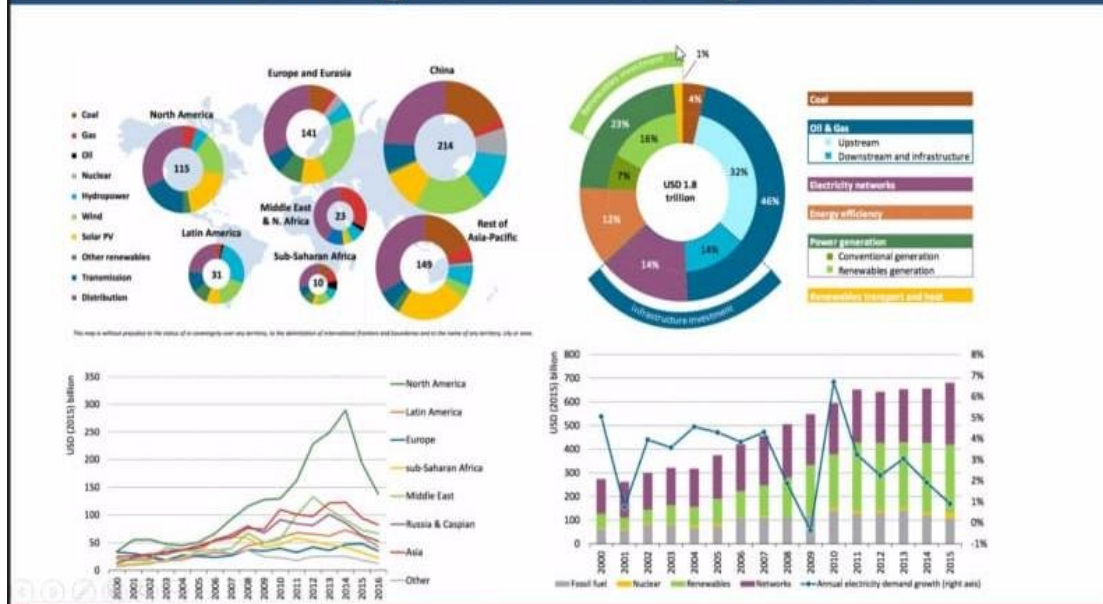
Coal
Gas
Oil
Nuclear
Hydropower
Wind
Solar PV
Other renewables
Transmission
Distribution

North America
115
Europe and Eurasia
141
China
214
Middle East & N. Africa
23
Latin America
31
Sub-Saharan Africa
10
Rest of Asia-Pacific
149

This map is without prejudice to the status of or sovereignty over any territory, to the delimitation of international frontiers and boundaries and to the name of any territory, city or area.

Renewables investment
1%
4%
23%
16%
7%
USD 1.8 trillion
32%
46%
12%
14%
14%
Infrastructure investment

Coal
Oil & Gas
Upstream
Downstream and infrastructure
Electricity networks
Energy efficiency
Power generation
Conventional generation
Renewables generation
Renewables transport and heat

USD (2015) billion
350
300
250
200
150
100
50
0
2000 2001 2002 2003 2004 2005 2006 2007 2008 2009 2010 2011 2012 2013 2014 2015 2016
North America
Latin America
Europe
sub-Saharan Africa
Middle East
Russia & Caspian
Asia
Other

USD (2015) billion
800
700
600
500
400
300
200
100
0
2000 2001 2002 2003 2004 2005 2006 2007 2008 2009 2010 2011 2012 2013 2014 2015
8%
7%
6%
5%
4%
3%
2%
1%
0%
-1%
Fossil fuel
Nuclear
Renewables
Networks
Annual electricity demand growth (right axis)